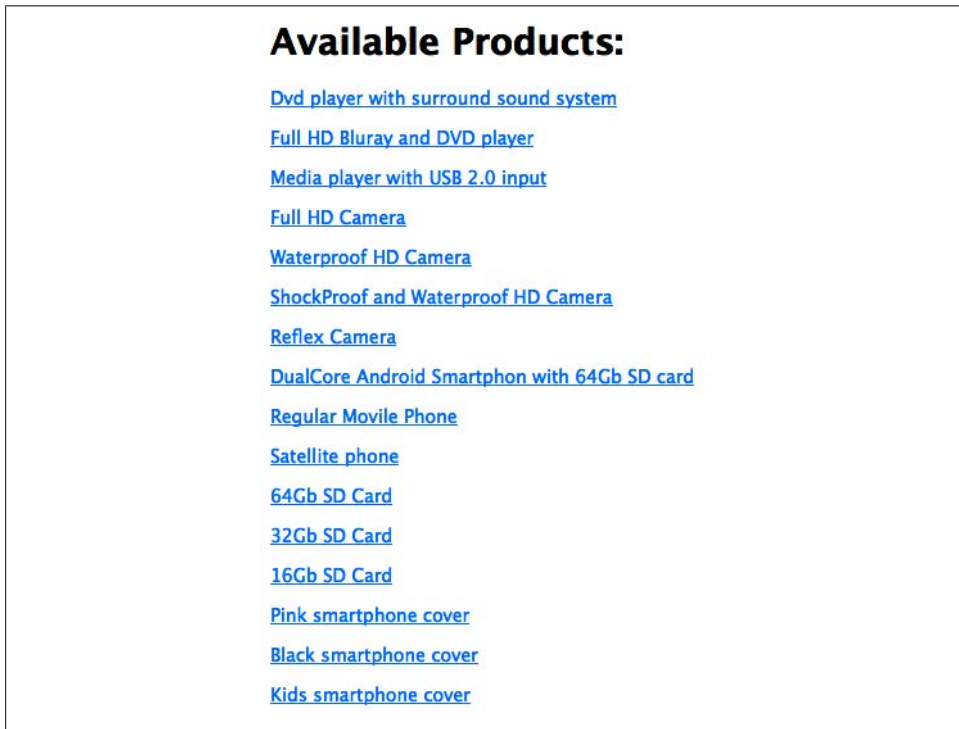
Available Products:

Dvd player with surround sound system

Full HD Bluray and DVD player

Media player with USB 2.0 input

Full HD Camera

Waterproof HD Camera

ShockProof and Waterproof HD Camera

Reflex Camera

DualCore Android Smartphon with 64Gb SD card

Regular Movile Phone

Satellite phone

64Gb SD Card

32Gb SD Card

16Gb SD Card

Pink smartphone cover

Black smartphone cover

Kids smartphone cover